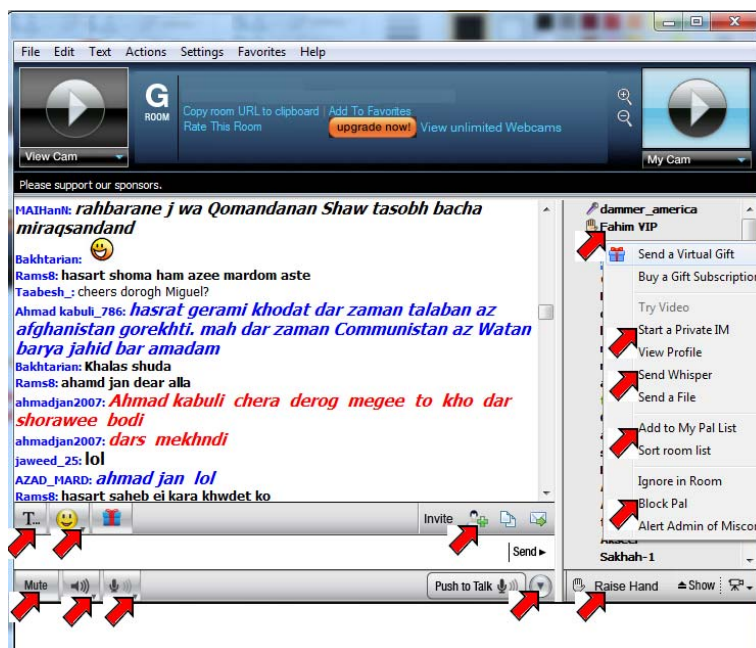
File Edit Text Actions Settings Favorites Help

View Cam

G ROOM

Copy room URL to clipboard | Add To Favorites
Rate This Room

upgrade now! View unlimited Webcams

My Cam

Please support our sponsors.

MAIHanN: rahbarane j wa Qomandanan Shaw tasobh bacha miraqsandand
Bakhtarian:
Rams8: hasart shoma ham azee mardom aste
Taabesh_: cheers dorogh Miguel?
Ahmad kabuli_786: hasrat gerami khodat dar zaman talaban az afghanistan gorekhti. mah dar zaman Communistan az Watan barya jahid bar amadam
Bakhtarian: Khalas shuda
Rams8: ahamd jan dear alla
ahmadjan2007: Ahmad kabuli chera derog megee to kho dar shorawee bodi
ahmadjan2007: dars mekhndi
jaweed_25: lol
AZAD_MARD: ahmad jan lol
Rams8: hasart saheb ei kara khwdet ko

T... Invite

Send ▸

Mute Push to Talk

dammer_america
Fahim VIP

Send a Virtual Gift
Buy a Gift Subscription
Try Video
Start a Private IM
View Profile
Send Whisper
Send a File
Add to My Pal List
Sort room list
Ignore in Room
Block Pal
Alert Admin of Misco

Sakhah-1

Raise Hand ▲Show